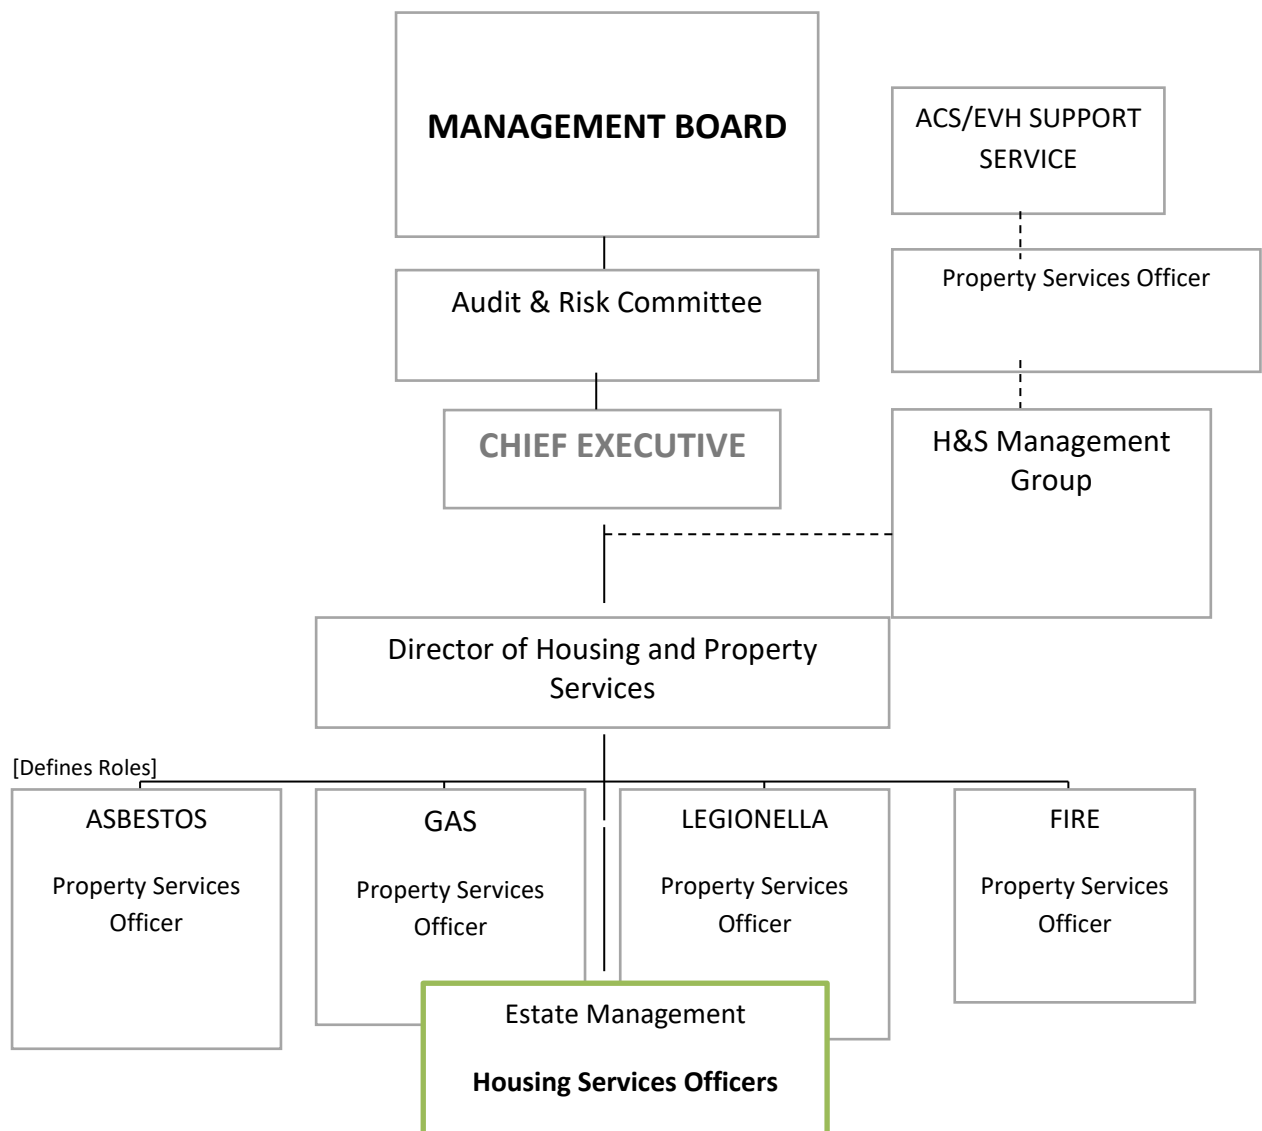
MANAGEMENT BOARD

ACS/EVH SUPPORT SERVICE

Property Services Officer

Audit & Risk Committee

CHIEF EXECUTIVE

H&S Management Group

Director of Housing and Property Services

[Defines Roles]

ASBESTOS

Property Services Officer

GAS

Property Services Officer

LEGIONELLA

Property Services Officer

FIRE

Property Services Officer

Estate Management

Housing Services Officers